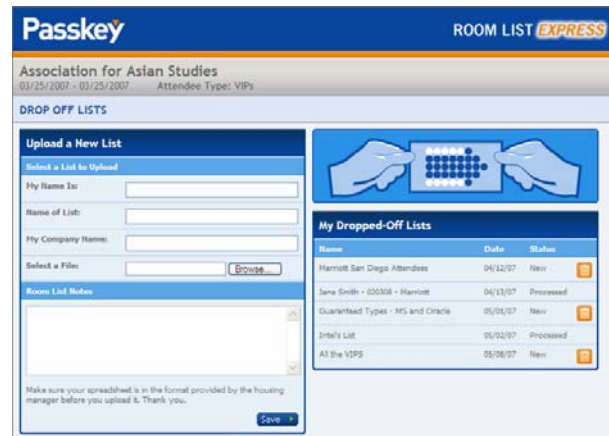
Passkey

ROOM LIST EXPRESS

Association for Asian Studies
03/25/2007 - 03/25/2007 Attendee Type: VIPs

DROP OFF LISTS

Upload a New List

Select a List to Upload

My Name Is:

Name of List:

My Company Name:

Select a File: Browse...

Room List Notes

Make sure your spreadsheet is in the format provided by the housing manager before you upload it. Thank you.

Save

My Dropped-Off Lists

| Name | Date | Status |
|---|---|---|
| Marriott San Diego Attendees | 04/12/07 | New |
| Jane Smith - 020308 - Marriott | 04/13/07 | Processed |
| Guaranteed Types - MS and Oracle | 05/01/07 | New |
| Intel's List | 05/02/07 | Processed |
| All the VIPS | 05/08/07 | New |